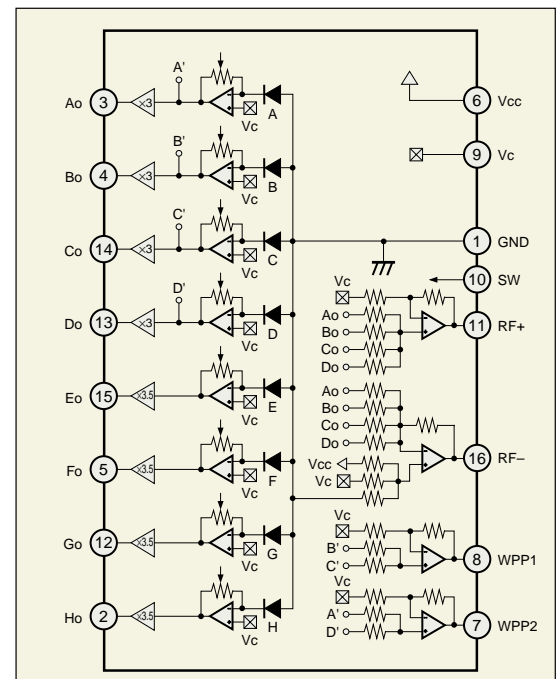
Ao 3 ×3 A' Vc A
Bo 4 ×3 B' Vc B
Co 14 ×3 C' Vc C
Do 13 ×3 D' Vc D
Eo 15 ×3.5 Vc E
Fo 5 ×3.5 Vc F
Go 12 ×3.5 Vc G
Ho 2 ×3.5 Vc H
6 Vcc
9 Vc
1 GND
10 SW
Vc Ao Bo Co Do 11 RF+
Ao Bo Co Do Vcc Vc 16 RF–
Vc B' C' 8 WPP1
Vc A' D' 7 WPP2